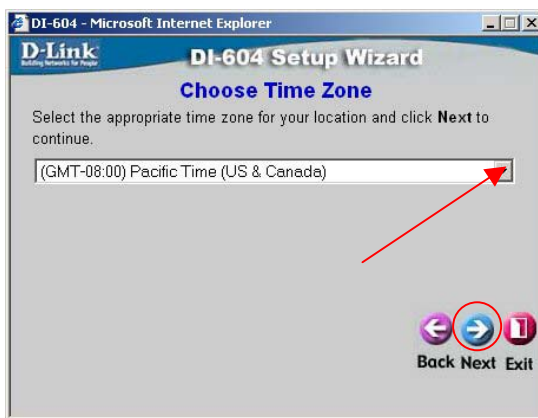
DI-604 - Microsoft Internet Explorer

D-Link
Building Networks for People

DI-604 Setup Wizard

Choose Time Zone

Select the appropriate time zone for your location and click Next to continue.

(GMT-08:00) Pacific Time (US & Canada)

Back Next Exit